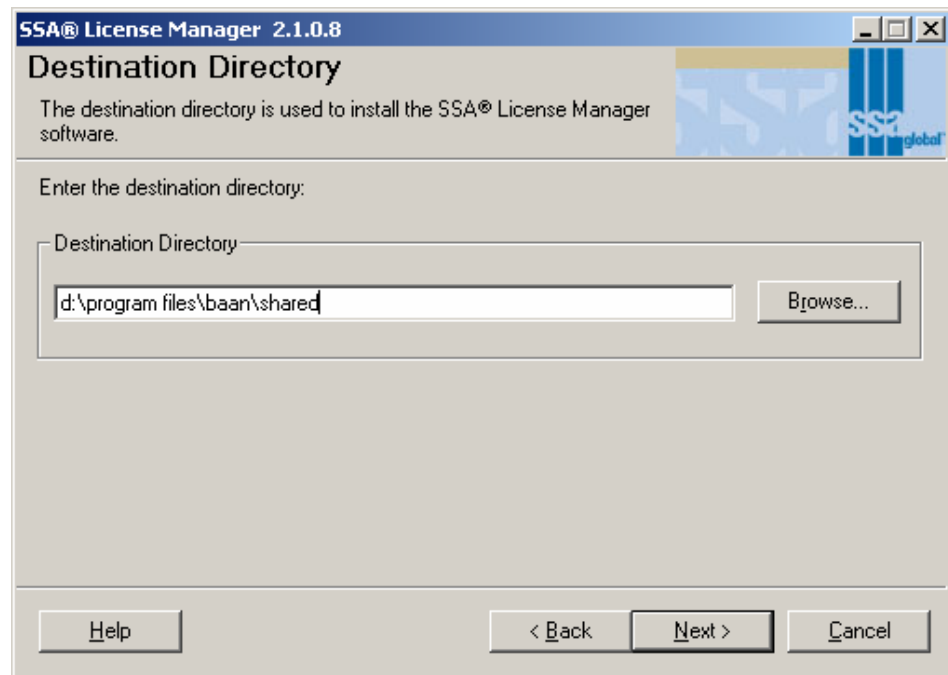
SSA® License Manager 2.1.0.8

Destination Directory

The destination directory is used to install the SSA® License Manager software.

SSA global

Enter the destination directory:

Destination Directory

d:\program files\baan\shared

Browse...

Help

< Back

Next >

Cancel